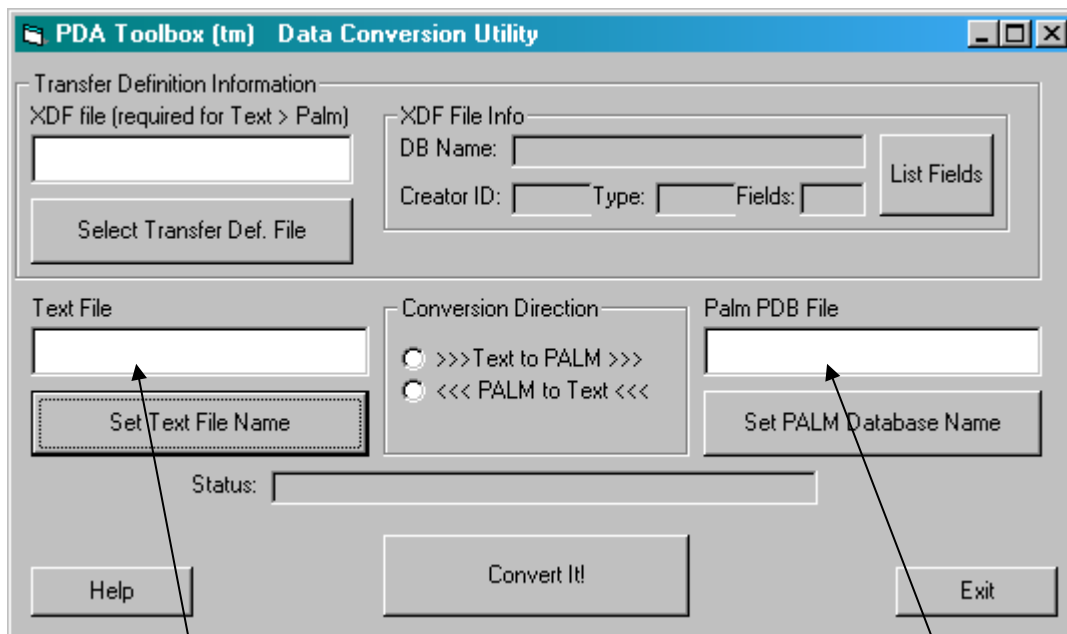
PDA Toolbox (tm) Data Conversion Utility

Transfer Definition Information

XDF file (required for Text > Palm)

Select Transfer Def. File

XDF File Info

DB Name:

Creator ID:

Type:

Fields:

List Fields

Text File

Set Text File Name

Conversion Direction

>>>Text to PALM >>>

<<< PALM to Text <<<

Palm PDB File

Set PALM Database Name

Status:

Help

Convert It!

Exit